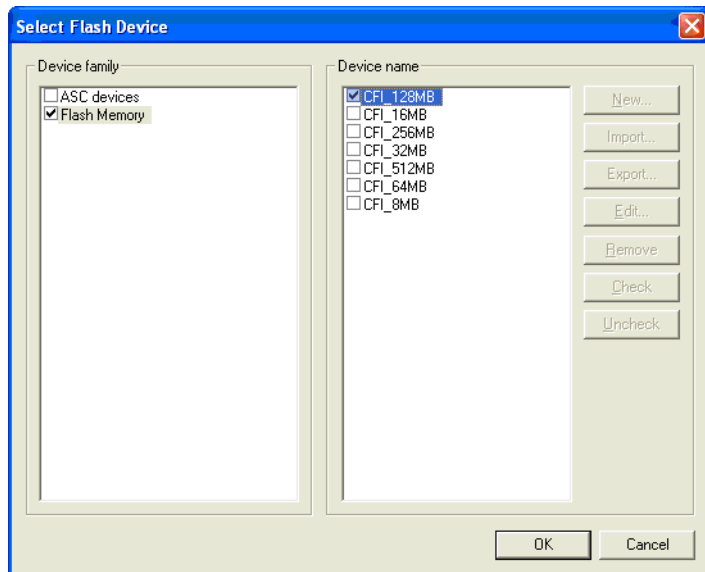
Select Flash Device

Device family
ASC devices
Flash Memory

Device name
CFI_128MB
CFI_16MB
CFI_256MB
CFI_32MB
CFI_512MB
CFI_64MB
CFI_8MB

New...
Import...
Export...
Edit...
Remove
Check
Uncheck

OK
Cancel